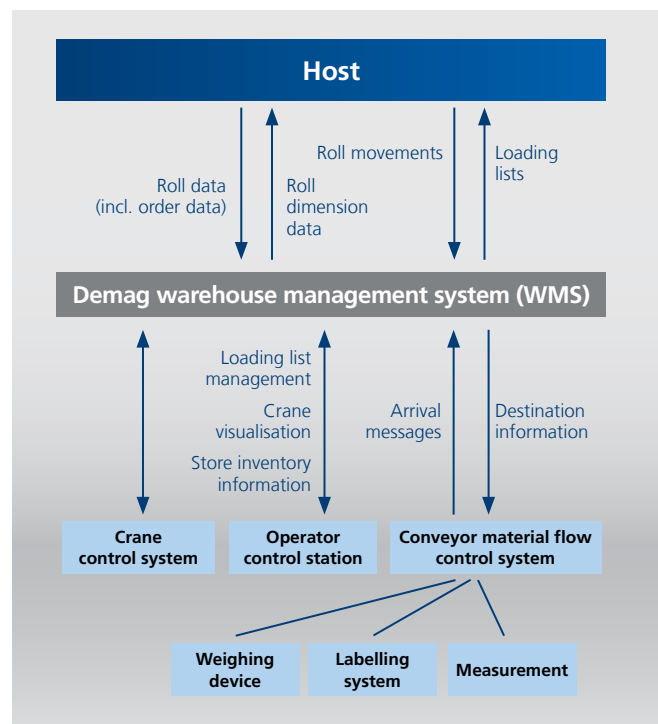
Host

Roll data (incl. order data)

Roll dimension data

Roll movements

Loading lists

Demag warehouse management system (WMS)

Loading list management

Crane visualisation

Store inventory information

Arrival messages

Destination information

Crane control system

Operator control station

Conveyor material flow control system

Weighing device

Labelling system

Measurement